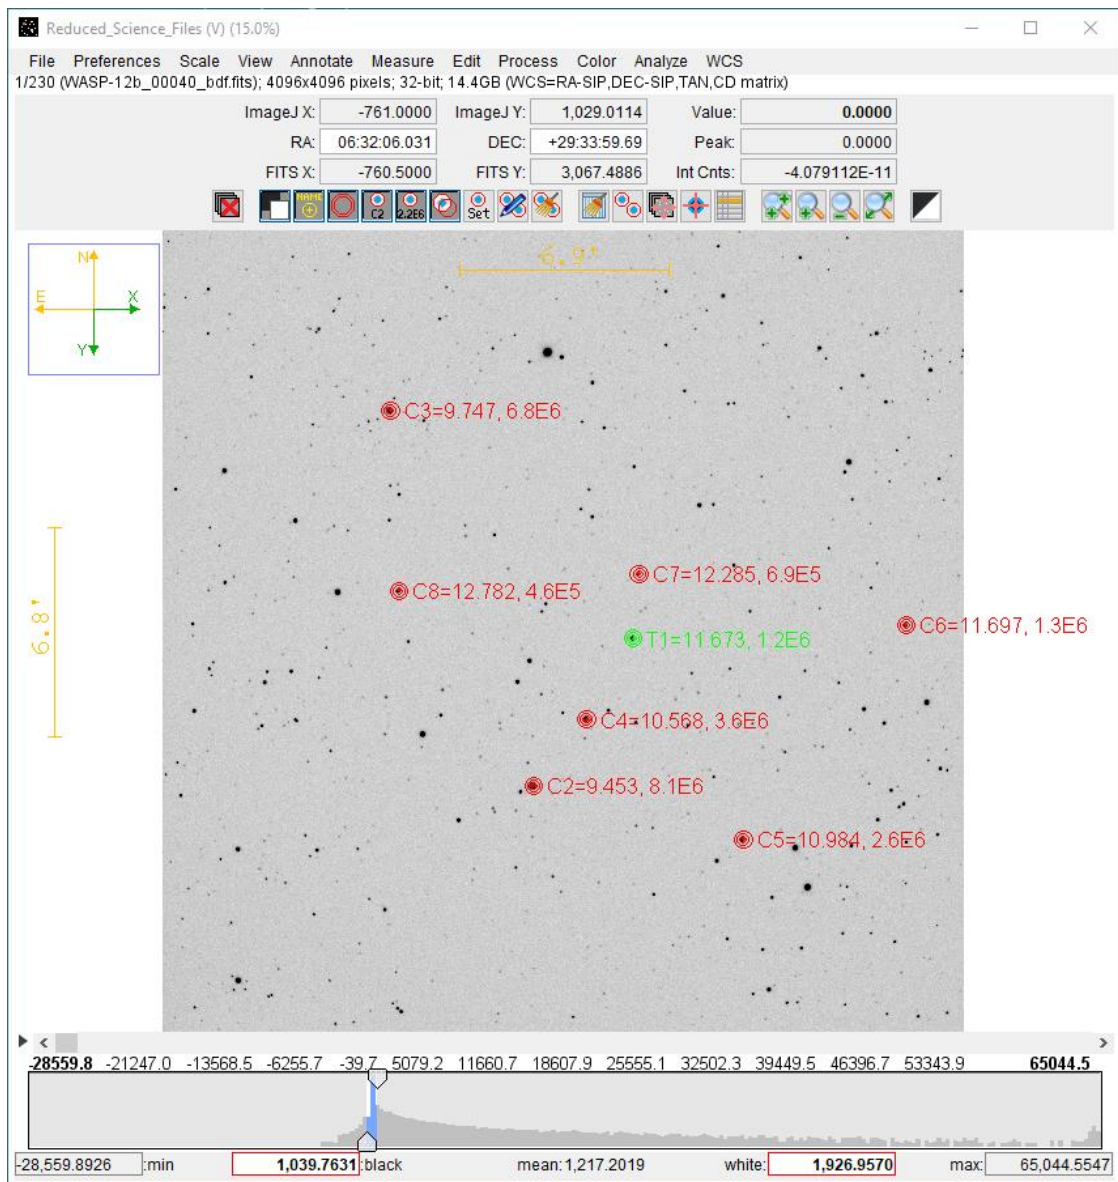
Reduced_Science_Files (V) (15.0%)

File Preferences Scale View Annotate Measure Edit Process Color Analyze WCS

1/230 (WASP-12b_00040_bdf.fits); 4096x4096 pixels; 32-bit; 14.4GB (WCS=RA-SIP,DEC-SIP,TAN,CD matrix)

ImageJ X: -761.0000 ImageJ Y: 1,029.0114 Value: 0.0000
RA: 06:32:06.031 DEC: +29:33:59.69 Peak: 0.0000
FITS X: -760.5000 FITS Y: 3,067.4886 Int Cnts: -4.079112E-11

NAME C2 2.2E6 Set

6.9'

N E X Y

6.8'

C3=9.747, 6.8E6
C7=12.285, 6.9E5
C8=12.782, 4.6E5
C6=11.697, 1.3E6
T1=11.673, 1.2E6
C4=10.568, 3.6E6
C2=9.453, 8.1E6
C5=10.984, 2.6E6

-28559.8 -21247.0 -13568.5 -6255.7 -39.7 5079.2 11660.7 18607.9 25555.1 32502.3 39449.5 46396.7 53343.9 65044.5

-28,559.8926 :min 1,039.7631 :black mean: 1,217.2019 white: 1,926.9570 max: 65,044.5547